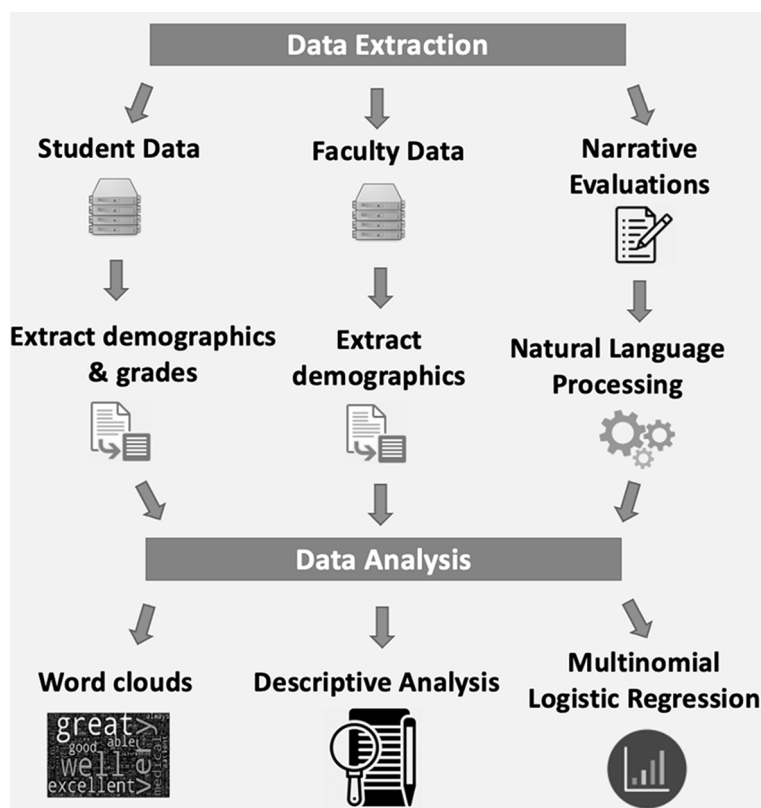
Data Extraction

Student Data

Faculty Data

Narrative Evaluations

Extract demographics & grades

Extract demographics

Natural Language Processing

Data Analysis

Word clouds

great able good well very medical excellent

Descriptive Analysis

Multinomial Logistic Regression